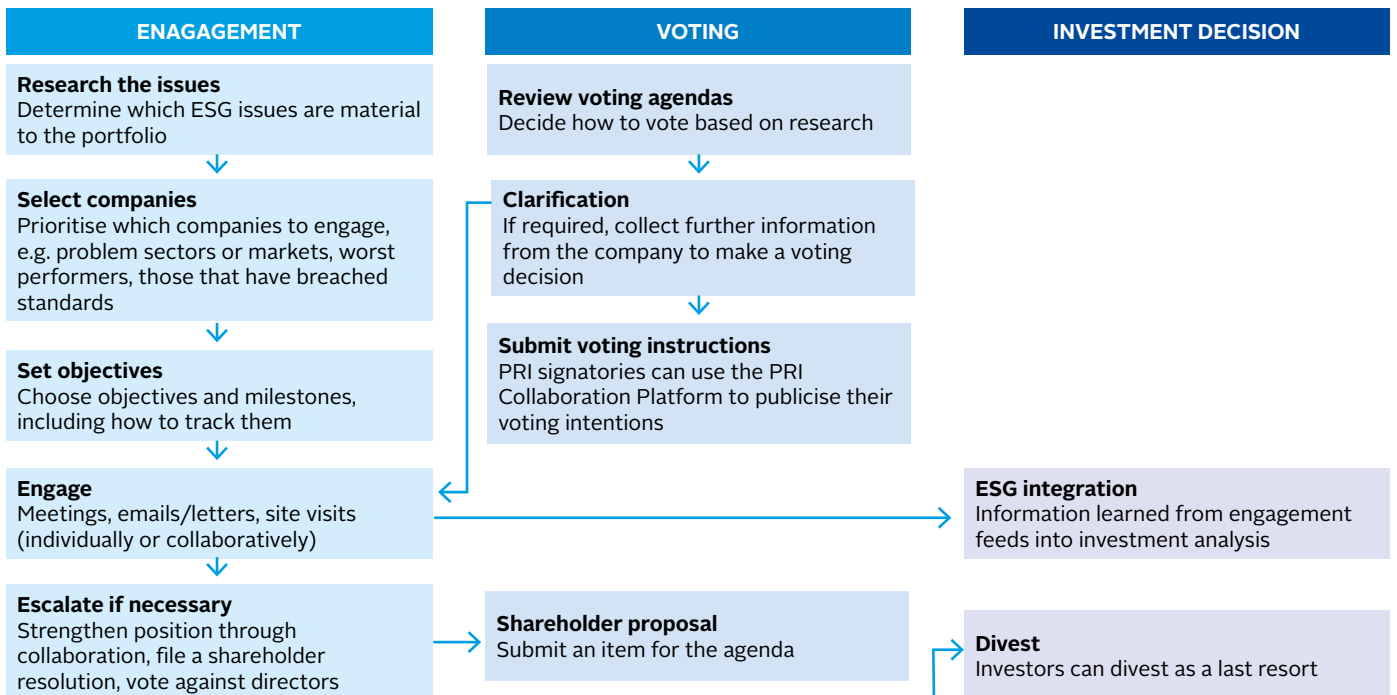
ENAGAGEMENT

Research the issues
Determine which ESG issues are material to the portfolio

Select companies
Prioritise which companies to engage, e.g. problem sectors or markets, worst performers, those that have breached standards

Set objectives
Choose objectives and milestones, including how to track them

Engage
Meetings, emails/letters, site visits (individually or collaboratively)

Escalate if necessary
Strengthen position through collaboration, file a shareholder resolution, vote against directors

VOTING

Review voting agendas
Decide how to vote based on research

Clarification
If required, collect further information from the company to make a voting decision

Submit voting instructions
PRI signatories can use the PRI Collaboration Platform to publicise their voting intentions

Shareholder proposal
Submit an item for the agenda

INVESTMENT DECISION

ESG integration
Information learned from engagement feeds into investment analysis

Divest
Investors can divest as a last resort